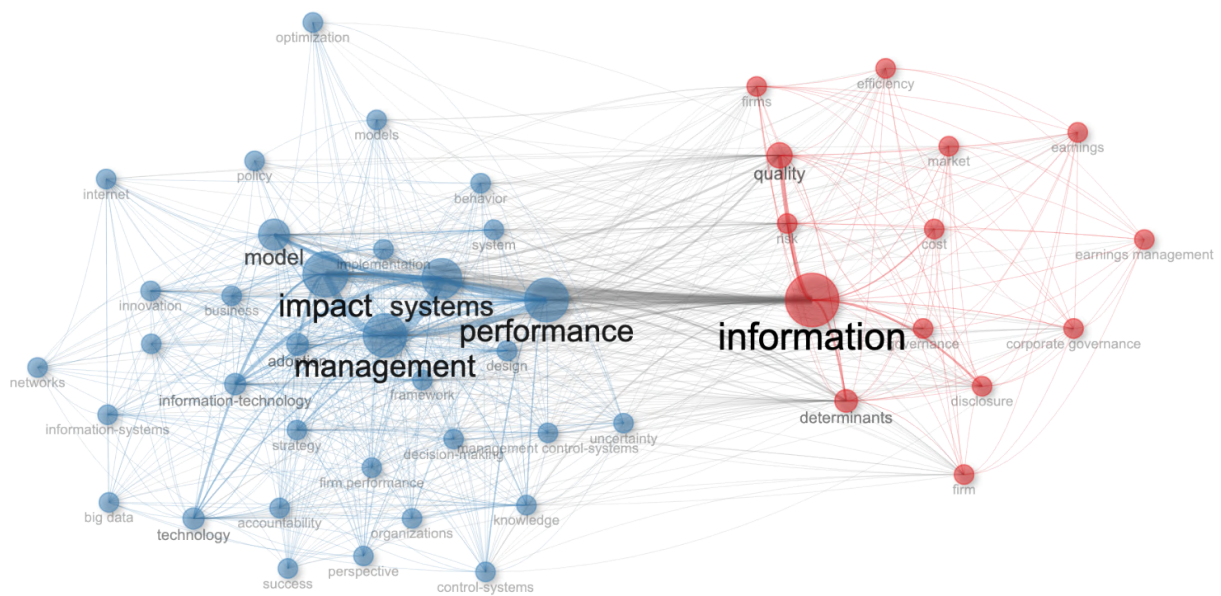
optimization
firms
efficiency
models
earnings
market
policy
quality
internet
behavior
system
risk
cost
earnings management
model
implementation
impact
systems
innovation
business
performance
information
governance
corporate governance
adoption
management
design
networks
information-technology
framework
determinants
disclosure
information-systems
strategy
uncertainty
management control-systems
decision-making
firm performance
firm
big data
accountability
technology
organizations
knowledge
success
perspective
control-systems